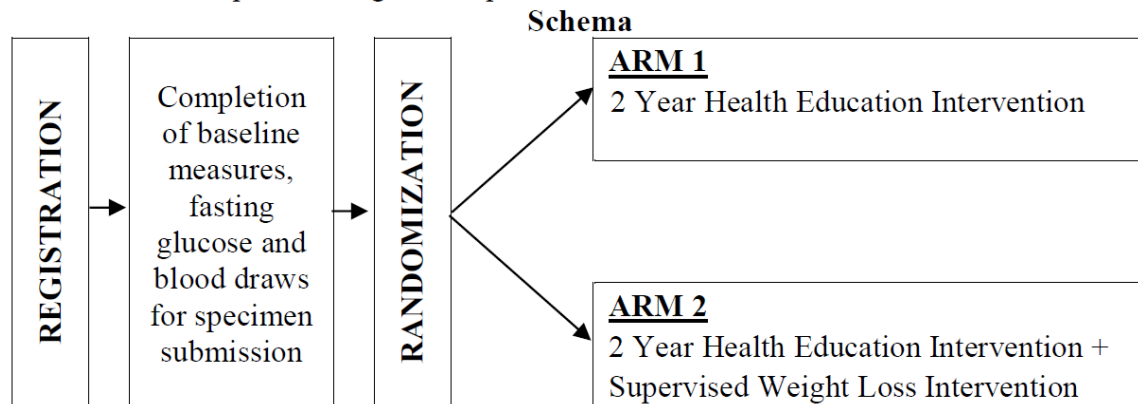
Schema

REGISTRATION

Completion of baseline measures, fasting glucose and blood draws for specimen submission

RANDOMIZATION

ARM 1
2 Year Health Education Intervention

ARM 2
2 Year Health Education Intervention + Supervised Weight Loss Intervention